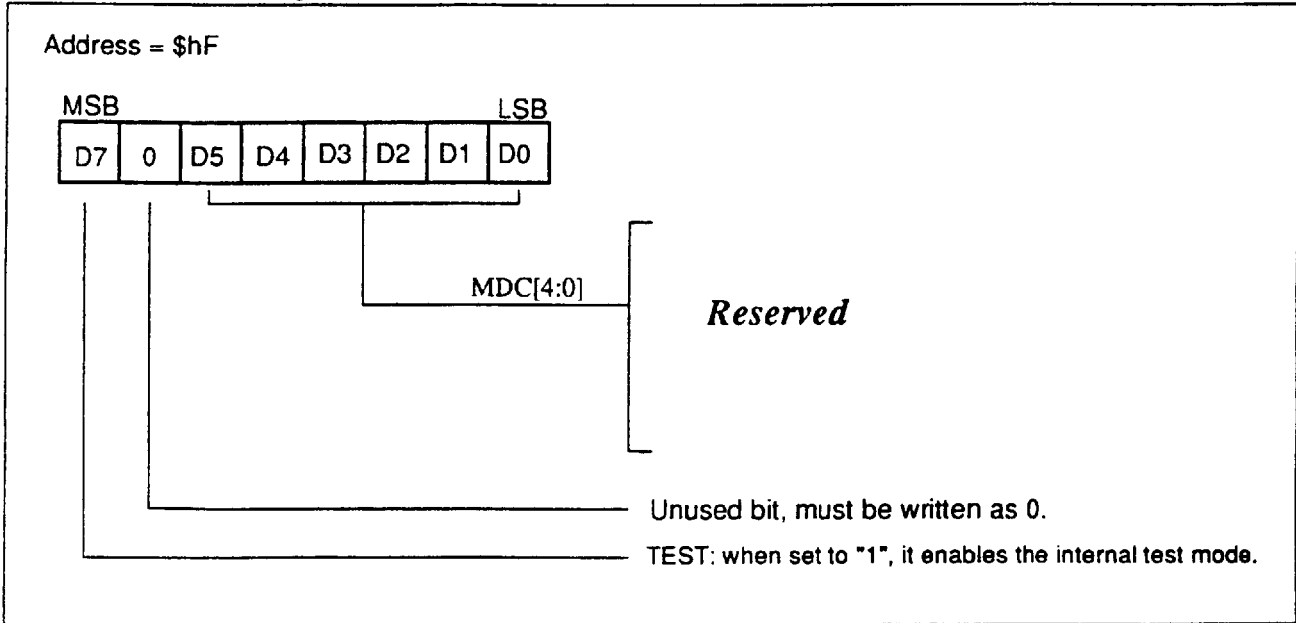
Address = $hF

MSB LSB

| D7 | 0 | D5 | D4 | D3 | D2 | D1 | D0 |
|---|---|---|---|---|---|---|---|

MDC[4:0]

*Reserved*

Unused bit, must be written as 0.

TEST: when set to "1", it enables the internal test mode.